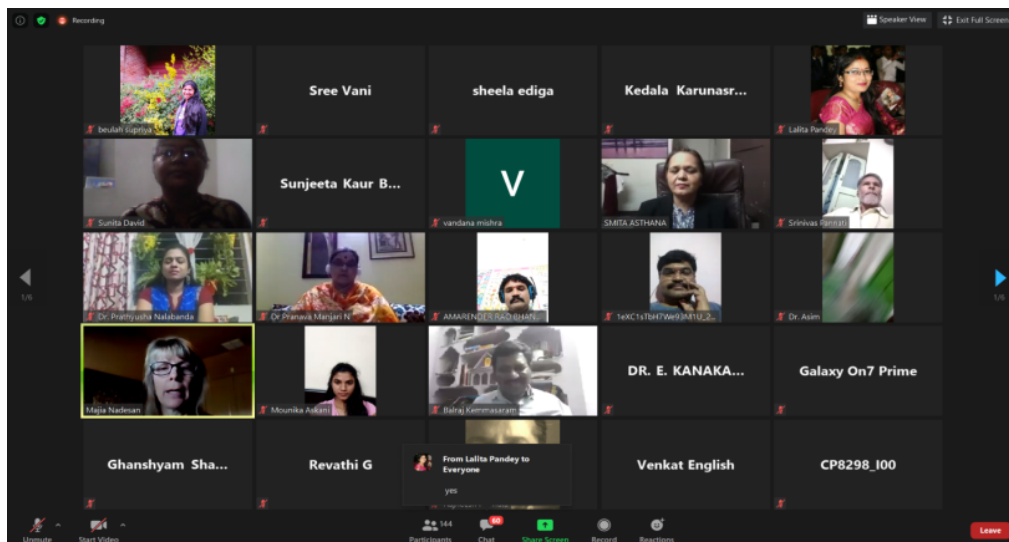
Recording

Speaker View

Exit Full Screen

beulah supriya

Sree Vani

sheela ediga

Kedala Karunasr...

Lalita Pandey

Sunita David

Sunjeeta Kaur B...

V

vandana mishra

SMITA ASTHANA

Srinivas Pannati

1/6

Dr. Prathyusha Nalabanda

Dr Pranava Manjari N

AMARENDER RAO GHAN...

1eXC1sTbH7We93M1U_2...

Dr. Asim

1/6

Majia Nadesan

Mounika Askani

Balraj Kemmasaram

DR. E. KANAKA...

Galaxy On7 Prime

Ghanshyam Sha...

Revathi G

From Lalita Pandey to Everyone

yes

Venkat English

CP8298_I00

Unmute

Start Video

144

Participants

60

Chat

Share Screen

Record

Reactions

Leave